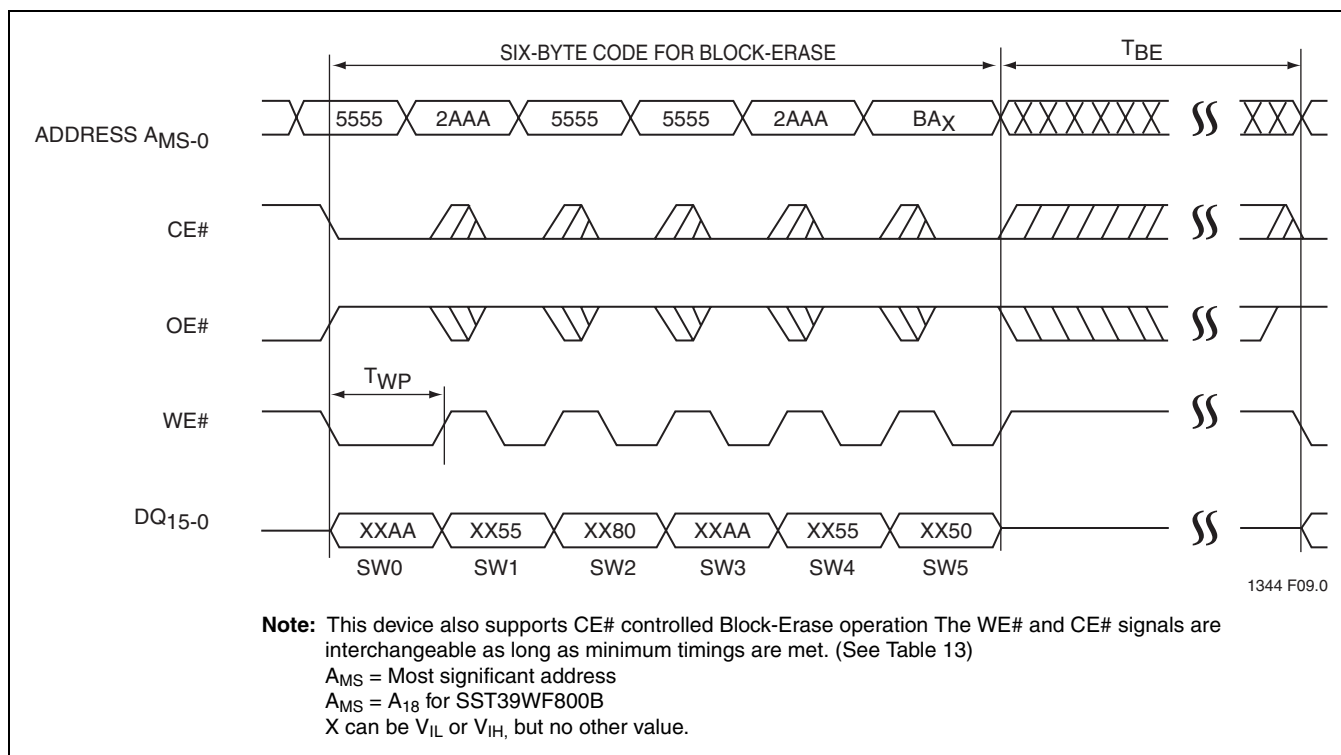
SIX-BYTE CODE FOR BLOCK-ERASE

$T_{BE}$

ADDRESS $A_{MS-0}$

5555 2AAA 5555 5555 2AAA $BA_X$

CE#

OE#

$T_{WP}$

WE#

$DQ_{15-0}$

XXAA XX55 XX80 XXAA XX55 XX50

SW0 SW1 SW2 SW3 SW4 SW5

1344 F09.0

**Note:** This device also supports CE# controlled Block-Erase operation The WE# and CE# signals are interchangeable as long as minimum timings are met. (See Table 13)
$A_{MS}$ = Most significant address
$A_{MS}$ = $A_{18}$ for SST39WF800B
X can be $V_{IL}$ or $V_{IH,}$ but no other value.